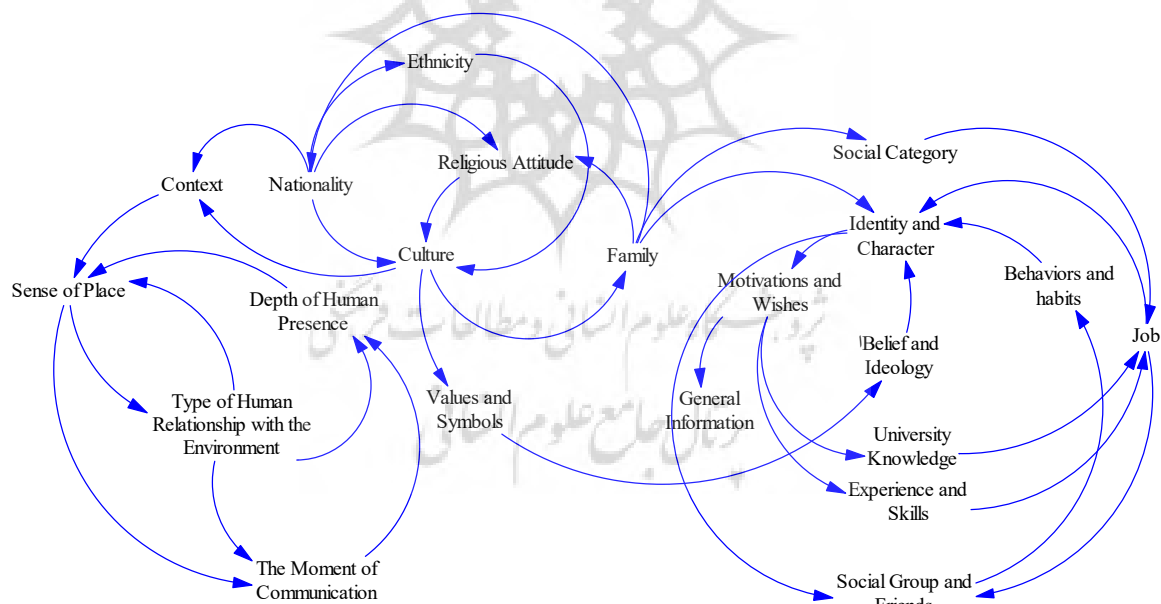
Ethnicity

Religious Attitude

Social Category

Context

Nationality

Culture

Family

Identity and Character

Sense of Place

Depth of Human Presence

Motivations and Wishes

Behaviors and habits

Belief and Ideology

Job

Values and Symbols

General Information

Type of Human Relationship with the Environment

University Knowledge

Experience and Skills

The Moment of Communication

Social Group and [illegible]